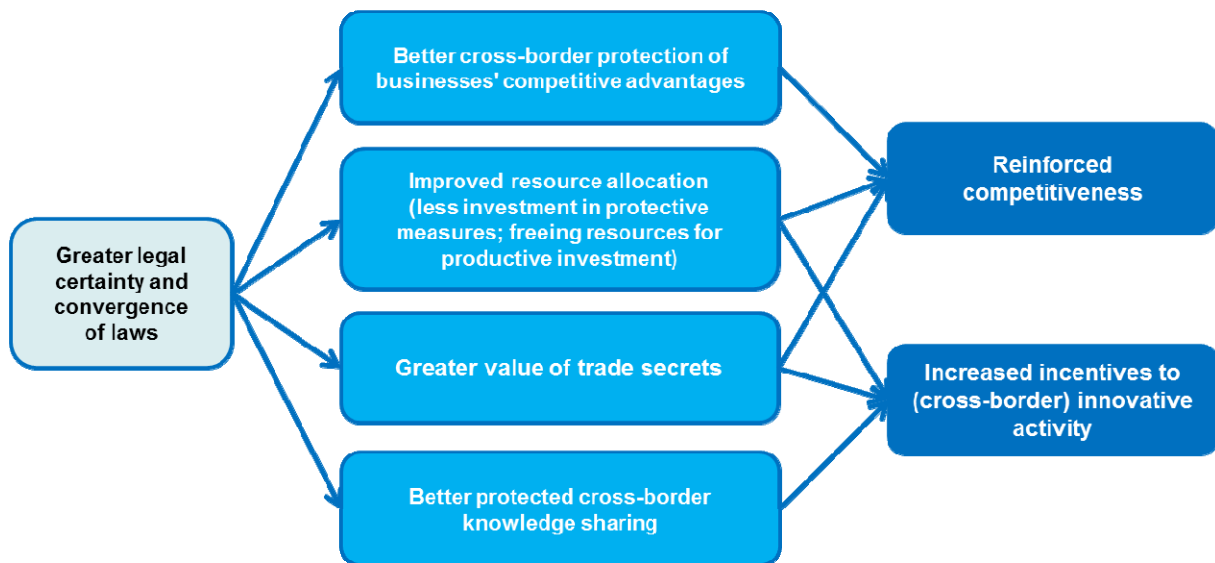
Greater legal certainty and convergence of laws

Better cross-border protection of businesses' competitive advantages

Improved resource allocation (less investment in protective measures; freeing resources for productive investment)

Greater value of trade secrets

Better protected cross-border knowledge sharing

Reinforced competitiveness

Increased incentives to (cross-border) innovative activity